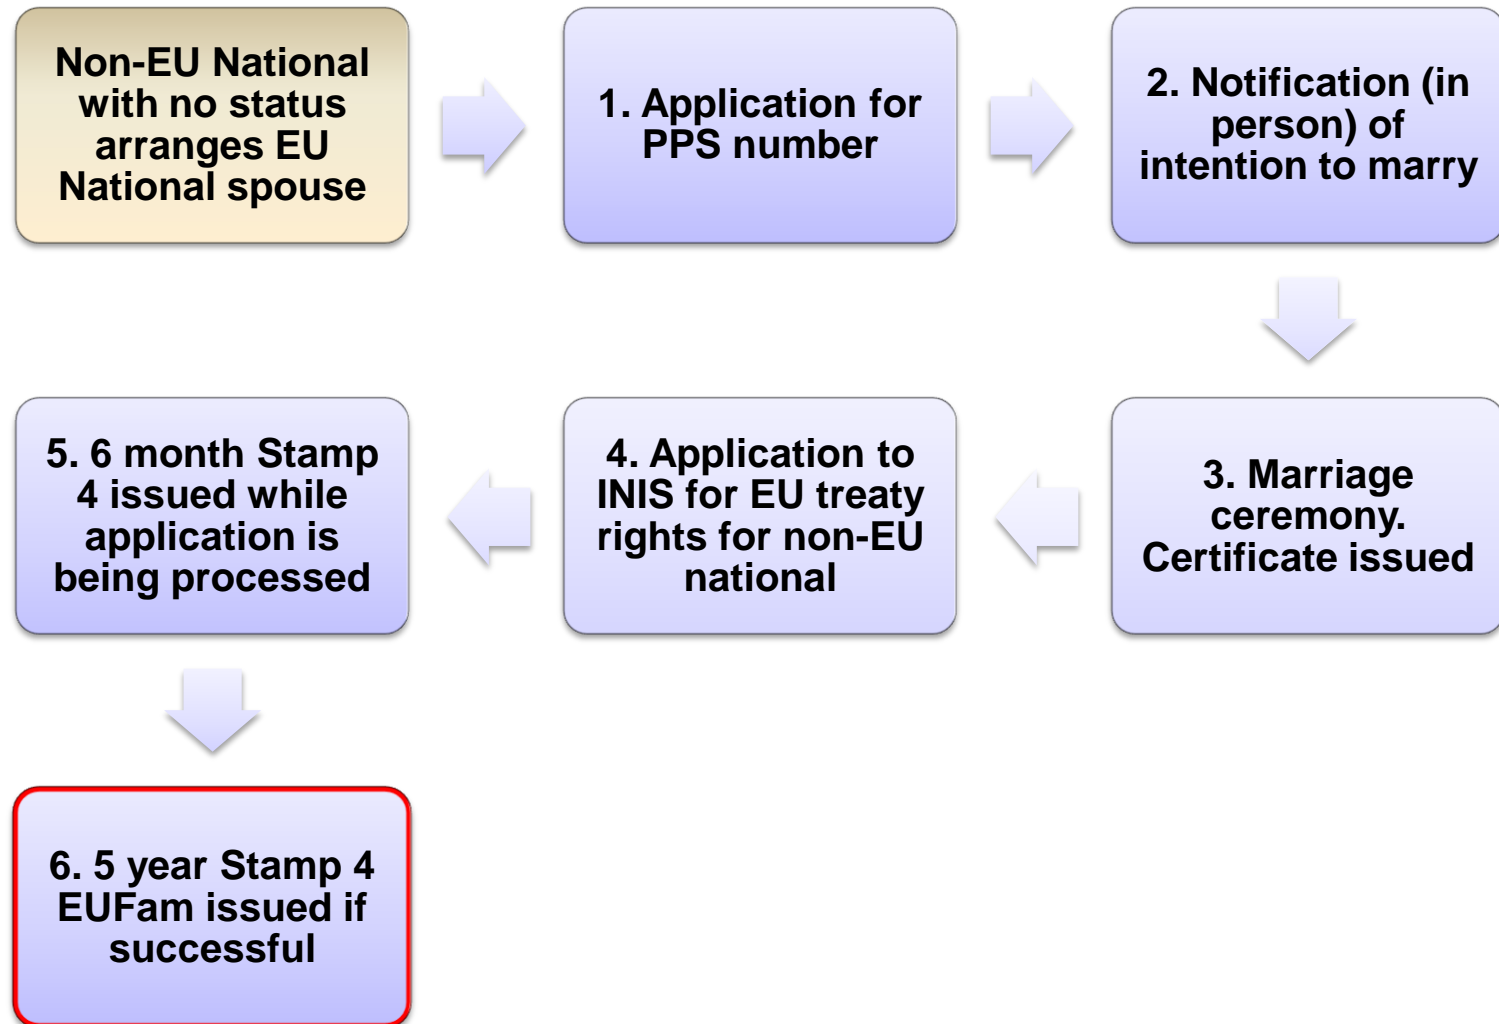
Non-EU National with no status arranges EU National spouse

1. Application for PPS number

2. Notification (in person) of intention to marry

3. Marriage ceremony. Certificate issued

4. Application to INIS for EU treaty rights for non-EU national

5. 6 month Stamp 4 issued while application is being processed

6. 5 year Stamp 4 EUFam issued if successful